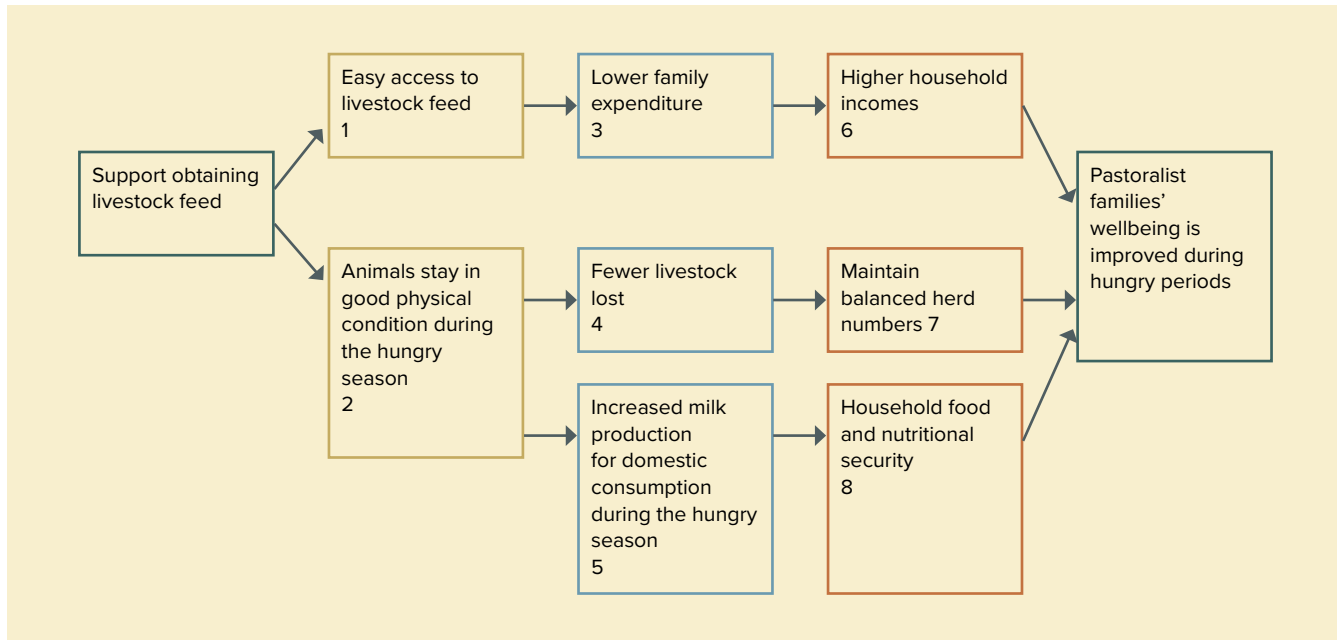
Support obtaining livestock feed

Easy access to livestock feed
1

Animals stay in good physical condition during the hungry season
2

Lower family expenditure
3

Fewer livestock lost
4

Increased milk production for domestic consumption during the hungry season
5

Higher household incomes
6

Maintain balanced herd numbers 7

Household food and nutritional security
8

Pastoralist families' wellbeing is improved during hungry periods